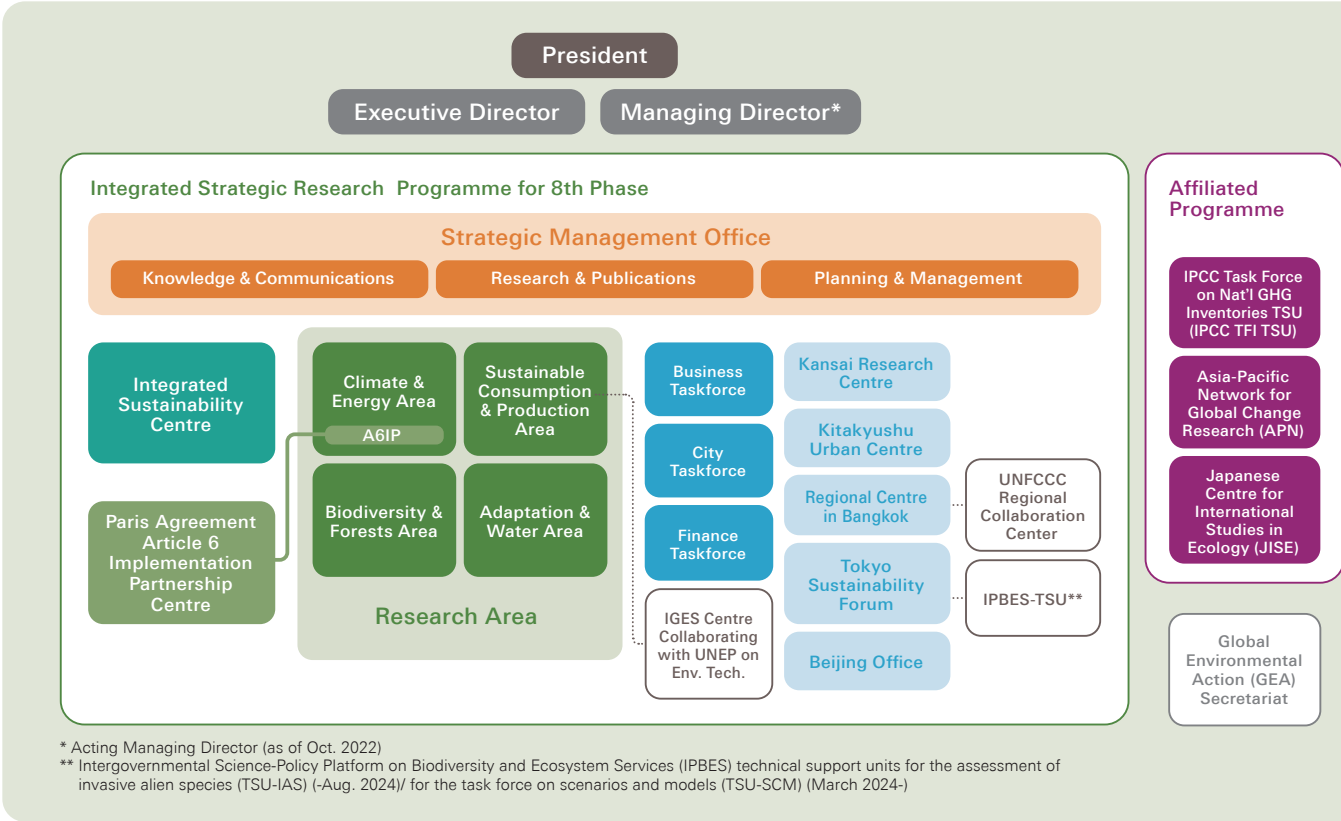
President

Executive Director

Managing Director*

Integrated Strategic Research Programme for 8th Phase

Strategic Management Office

Knowledge & Communications

Research & Publications

Planning & Management

Integrated Sustainability Centre

Paris Agreement Article 6 Implementation Partnership Centre

Climate & Energy Area

A6IP

Sustainable Consumption & Production Area

Biodiversity & Forests Area

Adaptation & Water Area

Research Area

Business Taskforce

City Taskforce

Finance Taskforce

IGES Centre Collaborating with UNEP on Env. Tech.

Kansai Research Centre

Kitakyushu Urban Centre

Regional Centre in Bangkok

Tokyo Sustainability Forum

Beijing Office

UNFCCC Regional Collaboration Center

IPBES-TSU**

Affiliated Programme

IPCC Task Force on Nat'l GHG Inventories TSU (IPCC TFI TSU)

Asia-Pacific Network for Global Change Research (APN)

Japanese Centre for International Studies in Ecology (JISE)

Global Environmental Action (GEA) Secretariat

* Acting Managing Director (as of Oct. 2022)
** Intergovernmental Science-Policy Platform on Biodiversity and Ecosystem Services (IPBES) technical support units for the assessment of invasive alien species (TSU-IAS) (-Aug. 2024)/ for the task force on scenarios and models (TSU-SCM) (March 2024-)